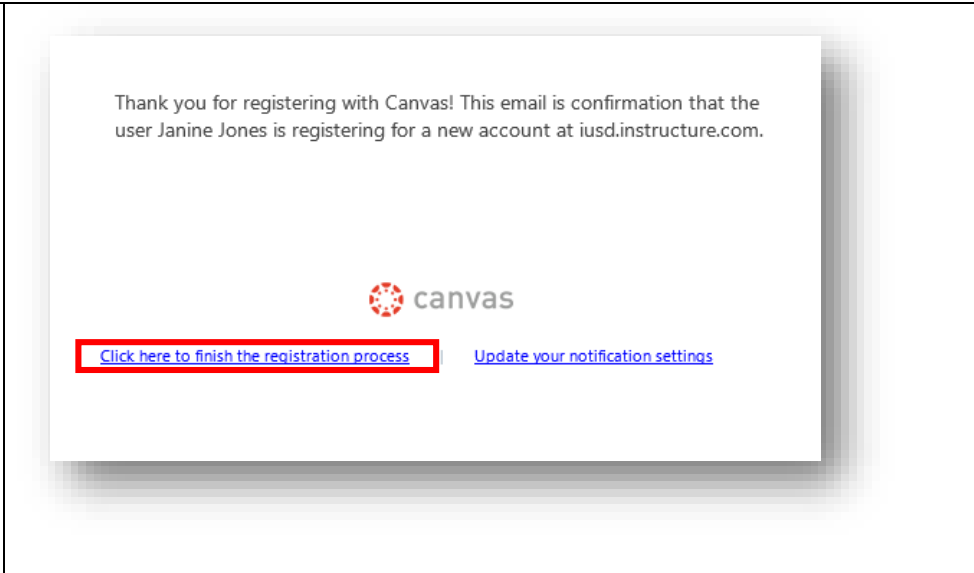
Thank you for registering with Canvas! This email is confirmation that the user Janine Jones is registering for a new account at iusd.instructure.com.

canvas

Click here to finish the registration process | Update your notification settings